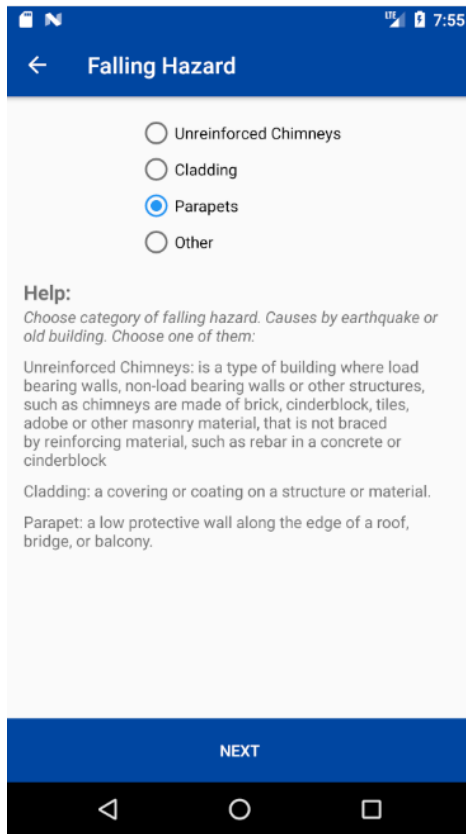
LTE 7:55

Falling Hazard

Unreinforced Chimneys

Cladding

Parapets

Other

Help:

Choose category of falling hazard. Causes by earthquake or old building. Choose one of them:

Unreinforced Chimneys: is a type of building where load bearing walls, non-load bearing walls or other structures, such as chimneys are made of brick, cinderblock, tiles, adobe or other masonry material, that is not braced by reinforcing material, such as rebar in a concrete or cinderblock

Cladding: a covering or coating on a structure or material.

Parapet: a low protective wall along the edge of a roof, bridge, or balcony.

NEXT